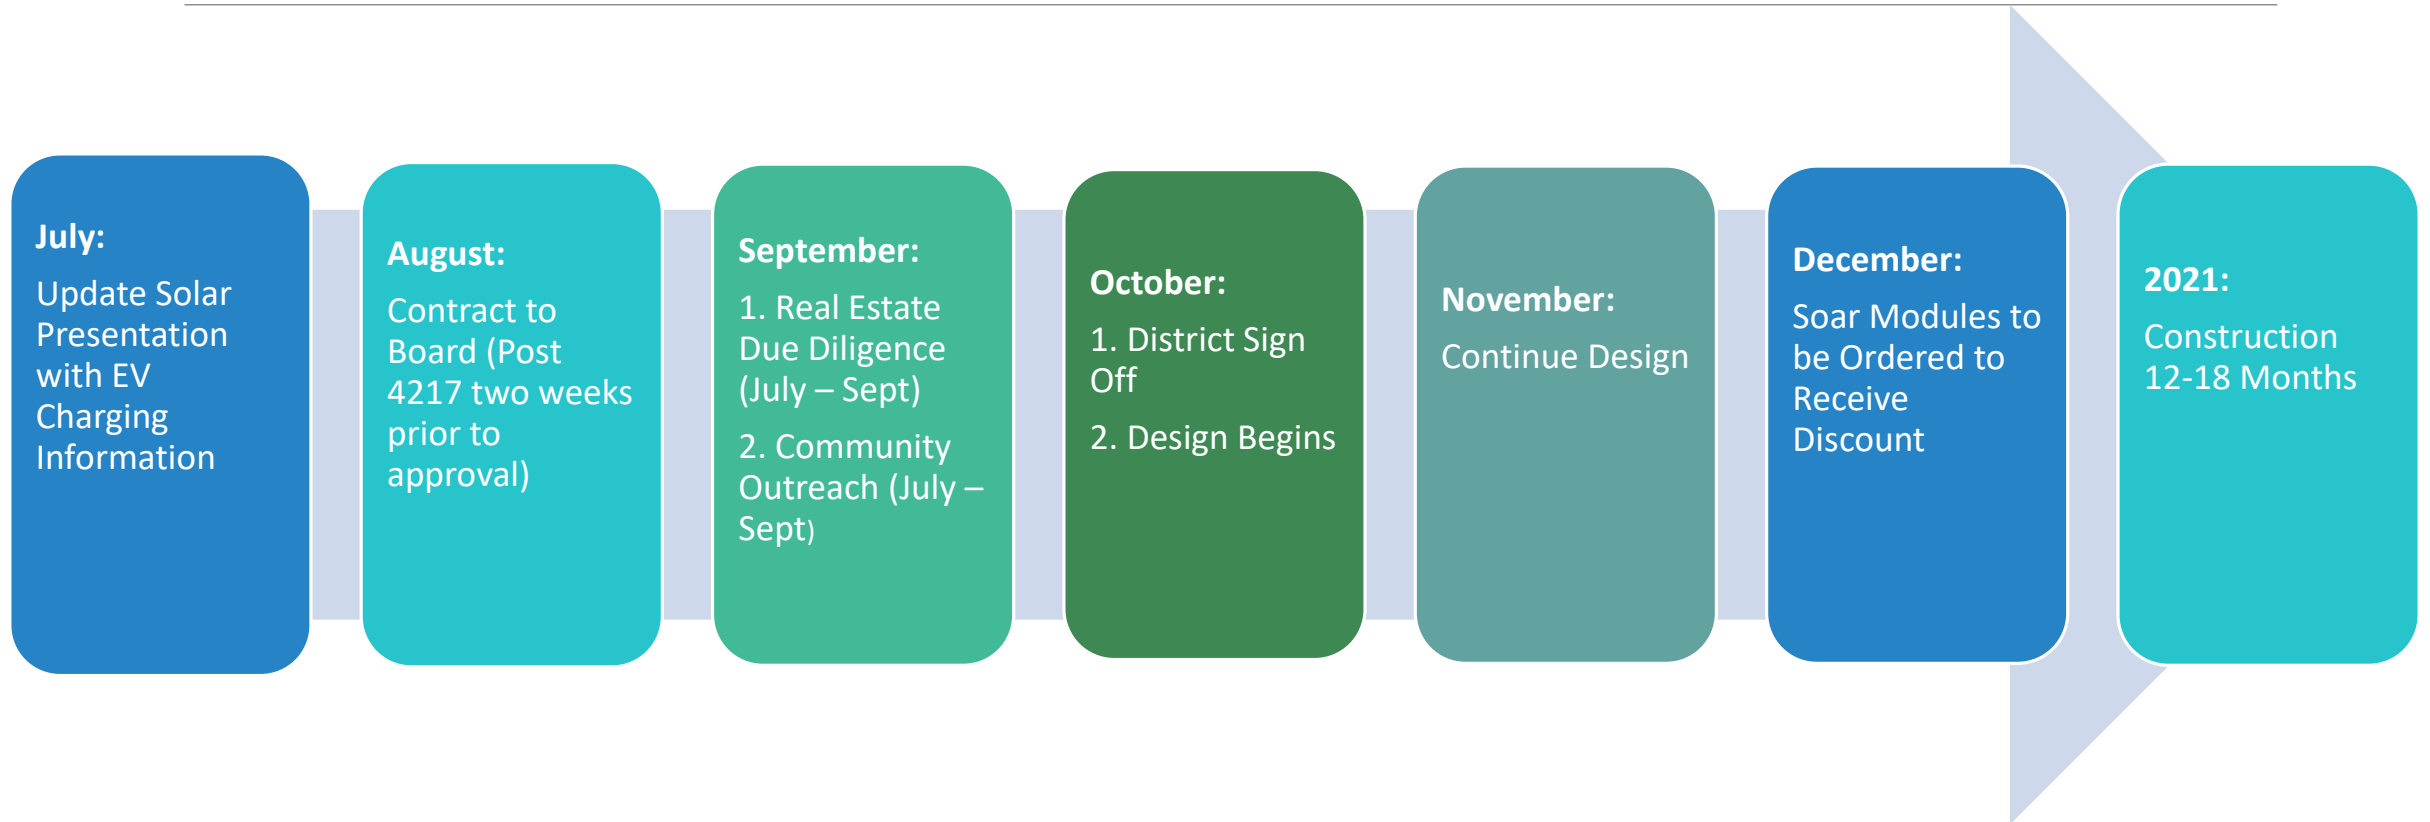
July:

Update Solar Presentation with EV Charging Information

August:

Contract to Board (Post 4217 two weeks prior to approval)

September:

1. Real Estate Due Diligence (July – Sept)

2. Community Outreach (July – Sept)

October:

1. District Sign Off

2. Design Begins

November:

Continue Design

December:

Soar Modules to be Ordered to Receive Discount

2021:

Construction 12-18 Months